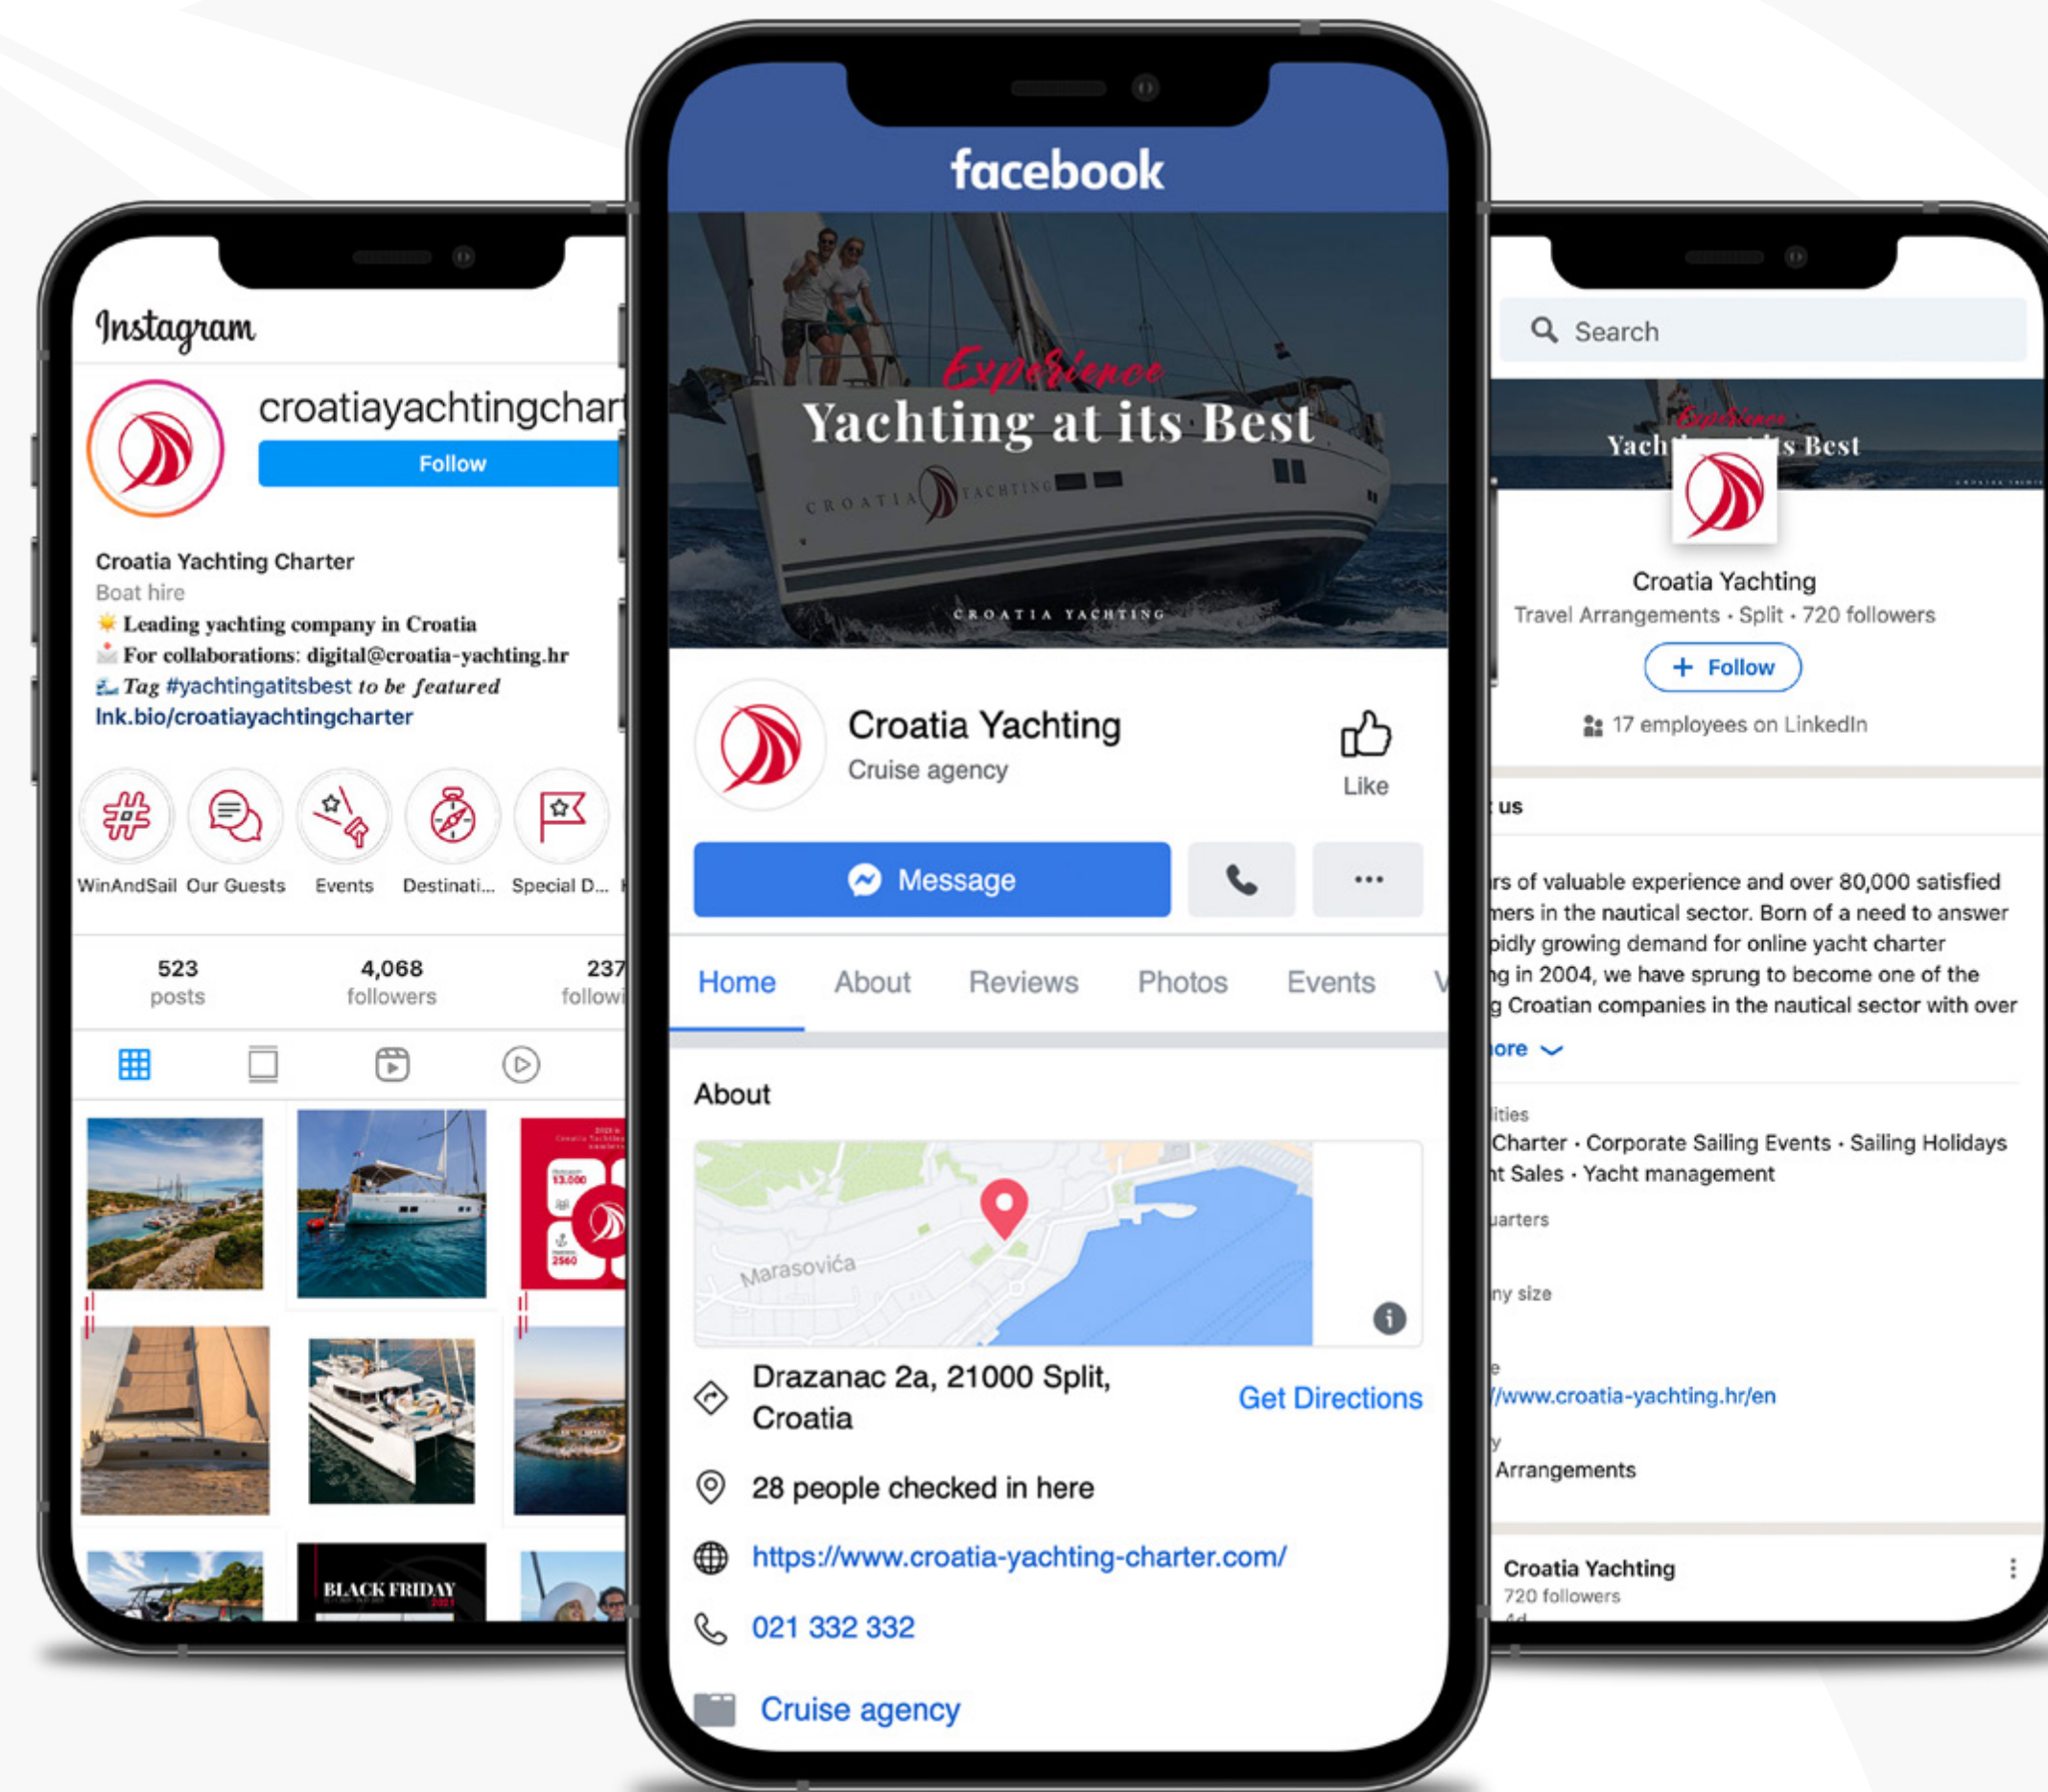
Instagram

croatiayachtingchar

Follow

Croatia Yachting Charter
Boat hire
Leading yachting company in Croatia
For collaborations: digital@croatia-yachting.hr
Tag #yachtingatitsbest to be featured
lnk.bio/croatiayachtingcharter

WinAndSail Our Guests Events Destinati... Special D...

523 posts
4,068 followers
237 followi

BLACK FRIDAY

facebook

Experience
Yachting at its Best
CROATIA YACHTING
CROATIA YACHTING

Croatia Yachting
Cruise agency
Like

Message

Home About Reviews Photos Events

About

Marasovića

Drazanac 2a, 21000 Split, Croatia
Get Directions

28 people checked in here

https://www.croatia-yachting-charter.com/

021 332 332

Cruise agency

Search

Experience
Yacht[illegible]s Best

Croatia Yachting
Travel Arrangements · Split · 720 followers

+ Follow

17 employees on LinkedIn

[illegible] us

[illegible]rs of valuable experience and over 80,000 satisfied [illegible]mers in the nautical sector. Born of a need to answer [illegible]pidly growing demand for online yacht charter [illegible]g in 2004, we have sprung to become one of the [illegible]g Croatian companies in the nautical sector with over

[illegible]ore

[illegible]ities
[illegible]Charter · Corporate Sailing Events · Sailing Holidays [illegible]t Sales · Yacht management

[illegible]uarters

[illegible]ny size

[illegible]/www.croatia-yachting.hr/en

Arrangements

Croatia Yachting
720 followers